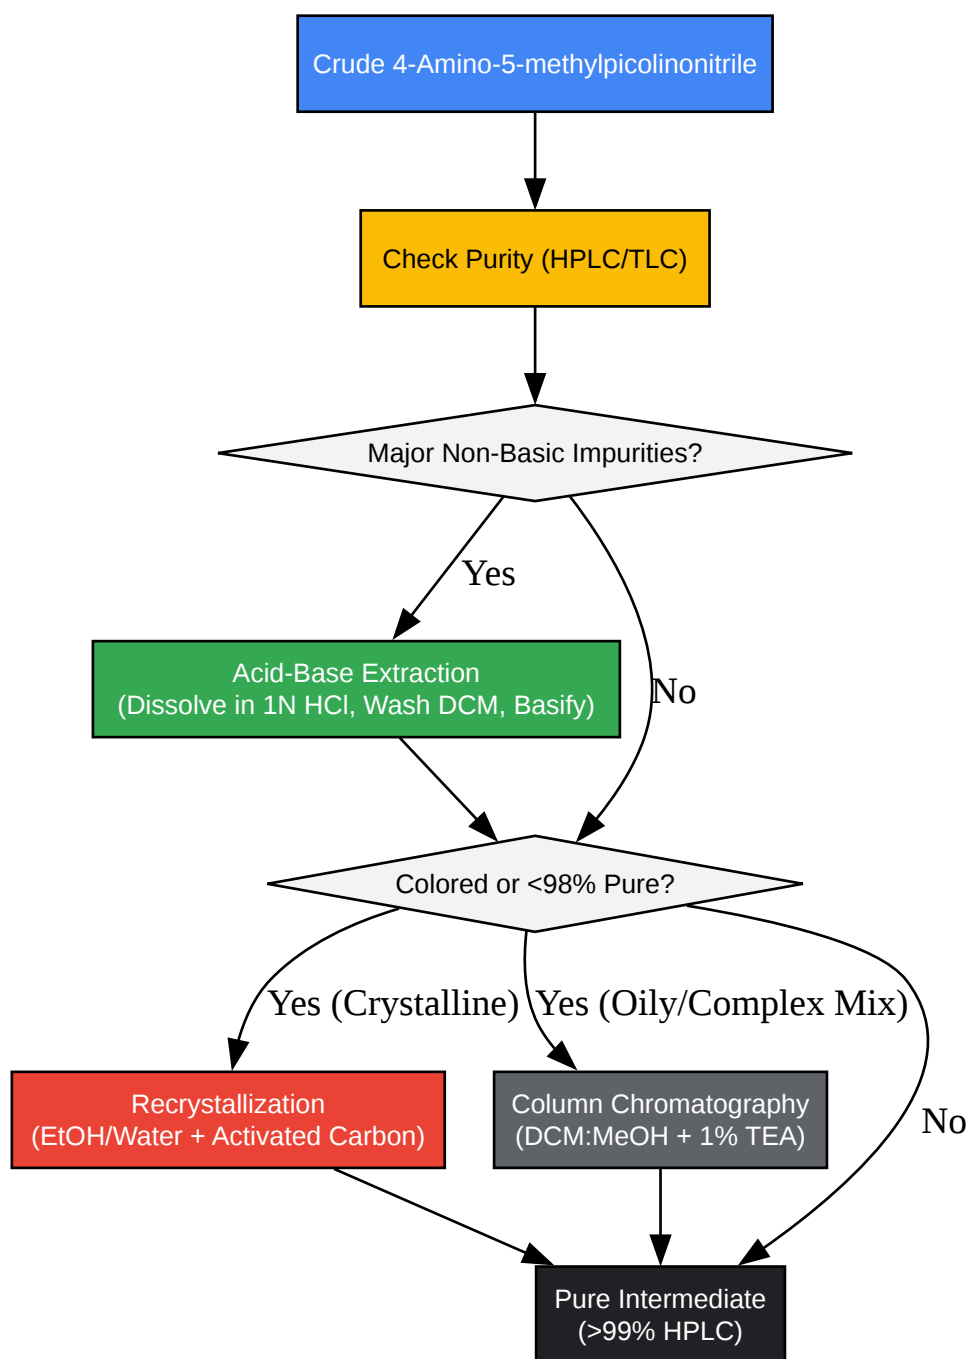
Crude 4-Amino-5-methylpicolinonitrile

Check Purity (HPLC/TLC)

Major Non-Basic Impurities?

Yes

No

Acid-Base Extraction
(Dissolve in 1N HCl, Wash DCM, Basify)

Colored or <98% Pure?

Yes (Crystalline)

Yes (Oily/Complex Mix)

No

Recrystallization
(EtOH/Water + Activated Carbon)

Column Chromatography
(DCM:MeOH + 1% TEA)

Pure Intermediate
(>99% HPLC)